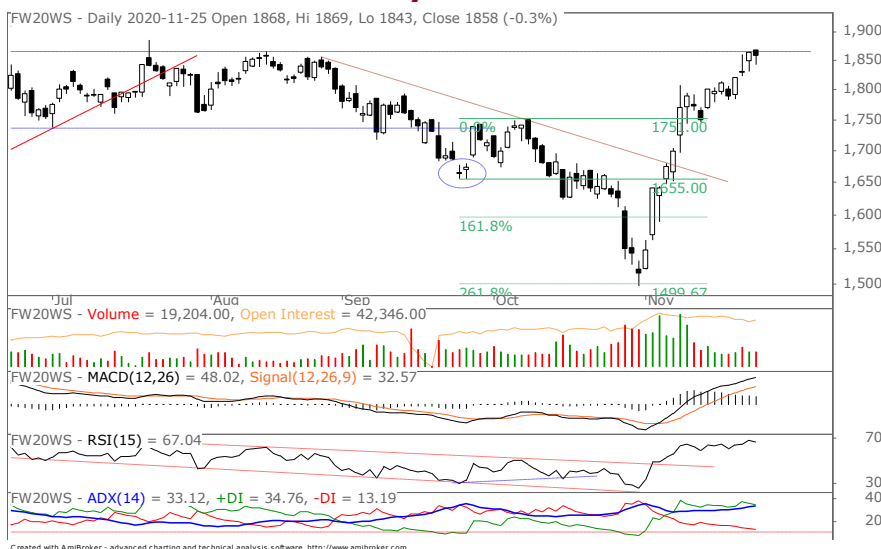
FW20WS - Daily 2020-11-25 Open 1868, Hi 1869, Lo 1843, Close 1858 (-0.3%)

1,900
1,850
1,800
1,750
1,700
1,650
1,600
1,550
1,500

0.0%
1750.00
1655.00
161.8%
261.8%
1499.67

Jul
Aug
Sep
Oct
Nov

FW20WS - Volume = 19,204.00, Open Interest = 42,346.00

FW20WS - MACD(12,26) = 48.02, Signal(12,26,9) = 32.57

FW20WS - RSI(15) = 67.04
70
30

FW20WS - ADX(14) = 33.12, +DI = 34.76, -DI = 13.19
40
20

Created with AmiBroker - advanced charting and technical analysis software. http://www.amibroker.com